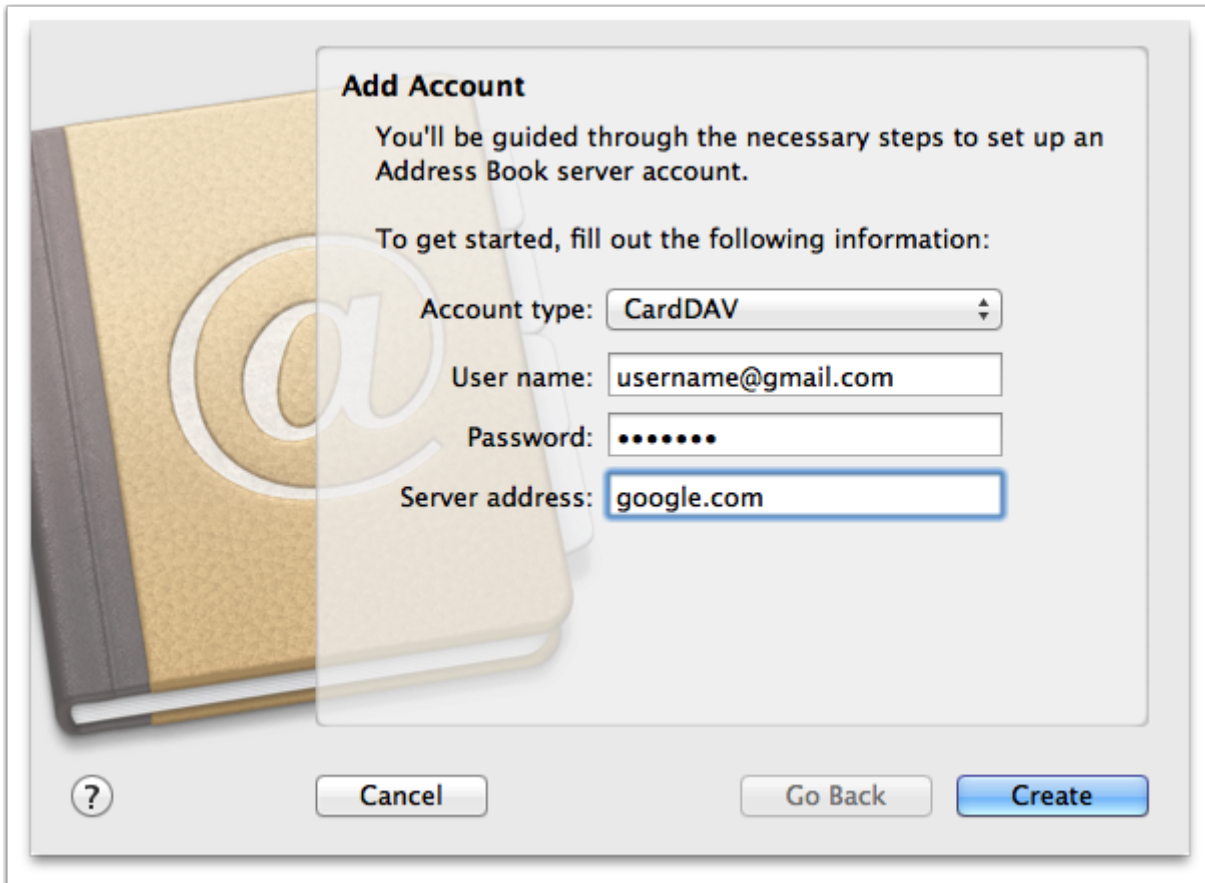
Add Account

You'll be guided through the necessary steps to set up an Address Book server account.

To get started, fill out the following information:

Account type: CardDAV

User name: username@gmail.com

Password: •••••••

Server address: google.com

?

Cancel

Go Back

Create